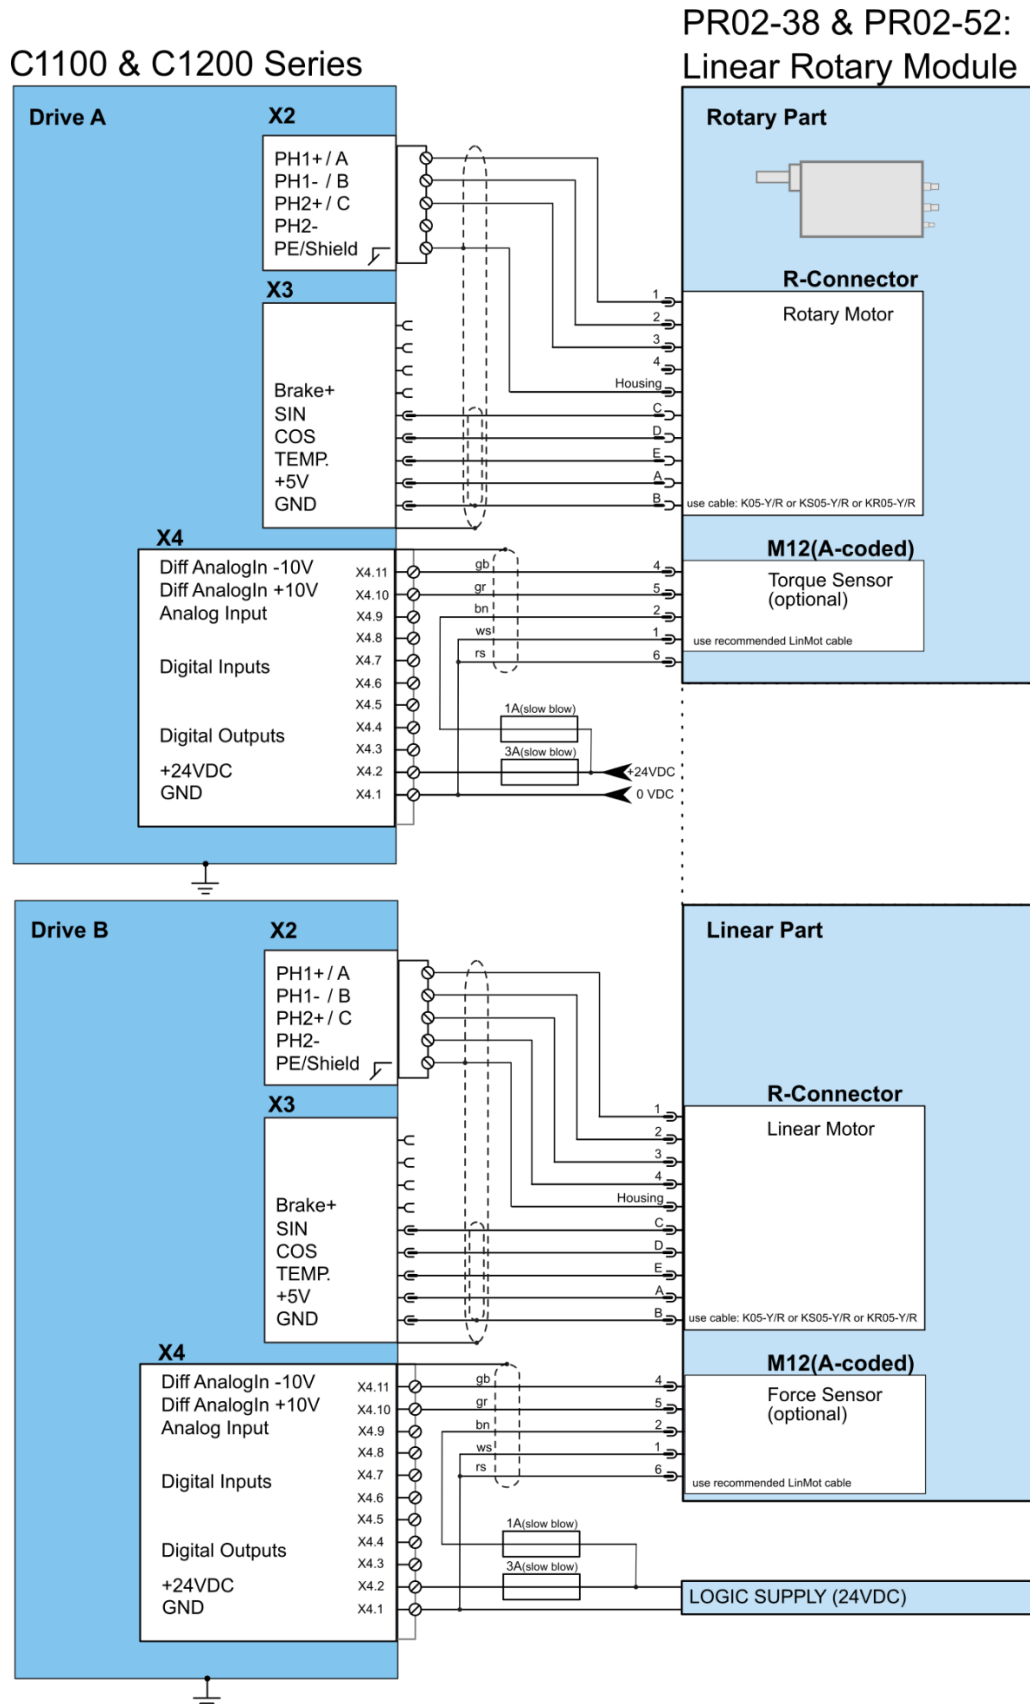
C1100 & C1200 Series

PR02-38 & PR02-52:
Linear Rotary Module

Drive A

X2

PH1+ / A
PH1- / B
PH2+ / C
PH2-
PE/Shield

X3

Brake+
SIN
COS
TEMP.
+5V
GND

X4

Diff AnalogIn -10V
Diff AnalogIn +10V
Analog Input

Digital Inputs

Digital Outputs

+24VDC
GND

X4.11
X4.10
X4.9
X4.8
X4.7
X4.6
X4.5
X4.4
X4.3
X4.2
X4.1

gb
gr
bn
ws
rs

1A(slow blow)
3A(slow blow)

+24VDC
0 VDC

Rotary Part

R-Connector

Rotary Motor

1
2
3
4
Housing
C
D
E
A
B

use cable: K05-Y/R or KS05-Y/R or KR05-Y/R

M12(A-coded)

Torque Sensor
(optional)

4
5
2
1
6

use recommended LinMot cable

Drive B

X2

PH1+ / A
PH1- / B
PH2+ / C
PH2-
PE/Shield

X3

Brake+
SIN
COS
TEMP.
+5V
GND

X4

Diff AnalogIn -10V
Diff AnalogIn +10V
Analog Input

Digital Inputs

Digital Outputs

+24VDC
GND

X4.11
X4.10
X4.9
X4.8
X4.7
X4.6
X4.5
X4.4
X4.3
X4.2
X4.1

gb
gr
bn
ws
rs

1A(slow blow)
3A(slow blow)

Linear Part

R-Connector

Linear Motor

1
2
3
4
Housing
C
D
E
A
B

use cable: K05-Y/R or KS05-Y/R or KR05-Y/R

M12(A-coded)

Force Sensor
(optional)

4
5
2
1
6

use recommended LinMot cable

LOGIC SUPPLY (24VDC)